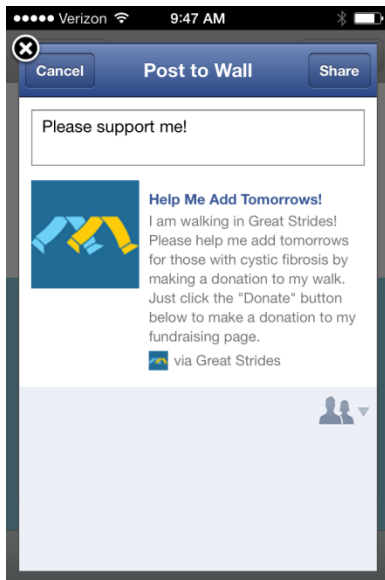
●●●●● Verizon 9:47 AM

Cancel Post to Wall Share

Please support me!

Help Me Add Tomorrows!
I am walking in Great Strides! Please help me add tomorrows for those with cystic fibrosis by making a donation to my walk. Just click the "Donate" button below to make a donation to my fundraising page.

via Great Strides